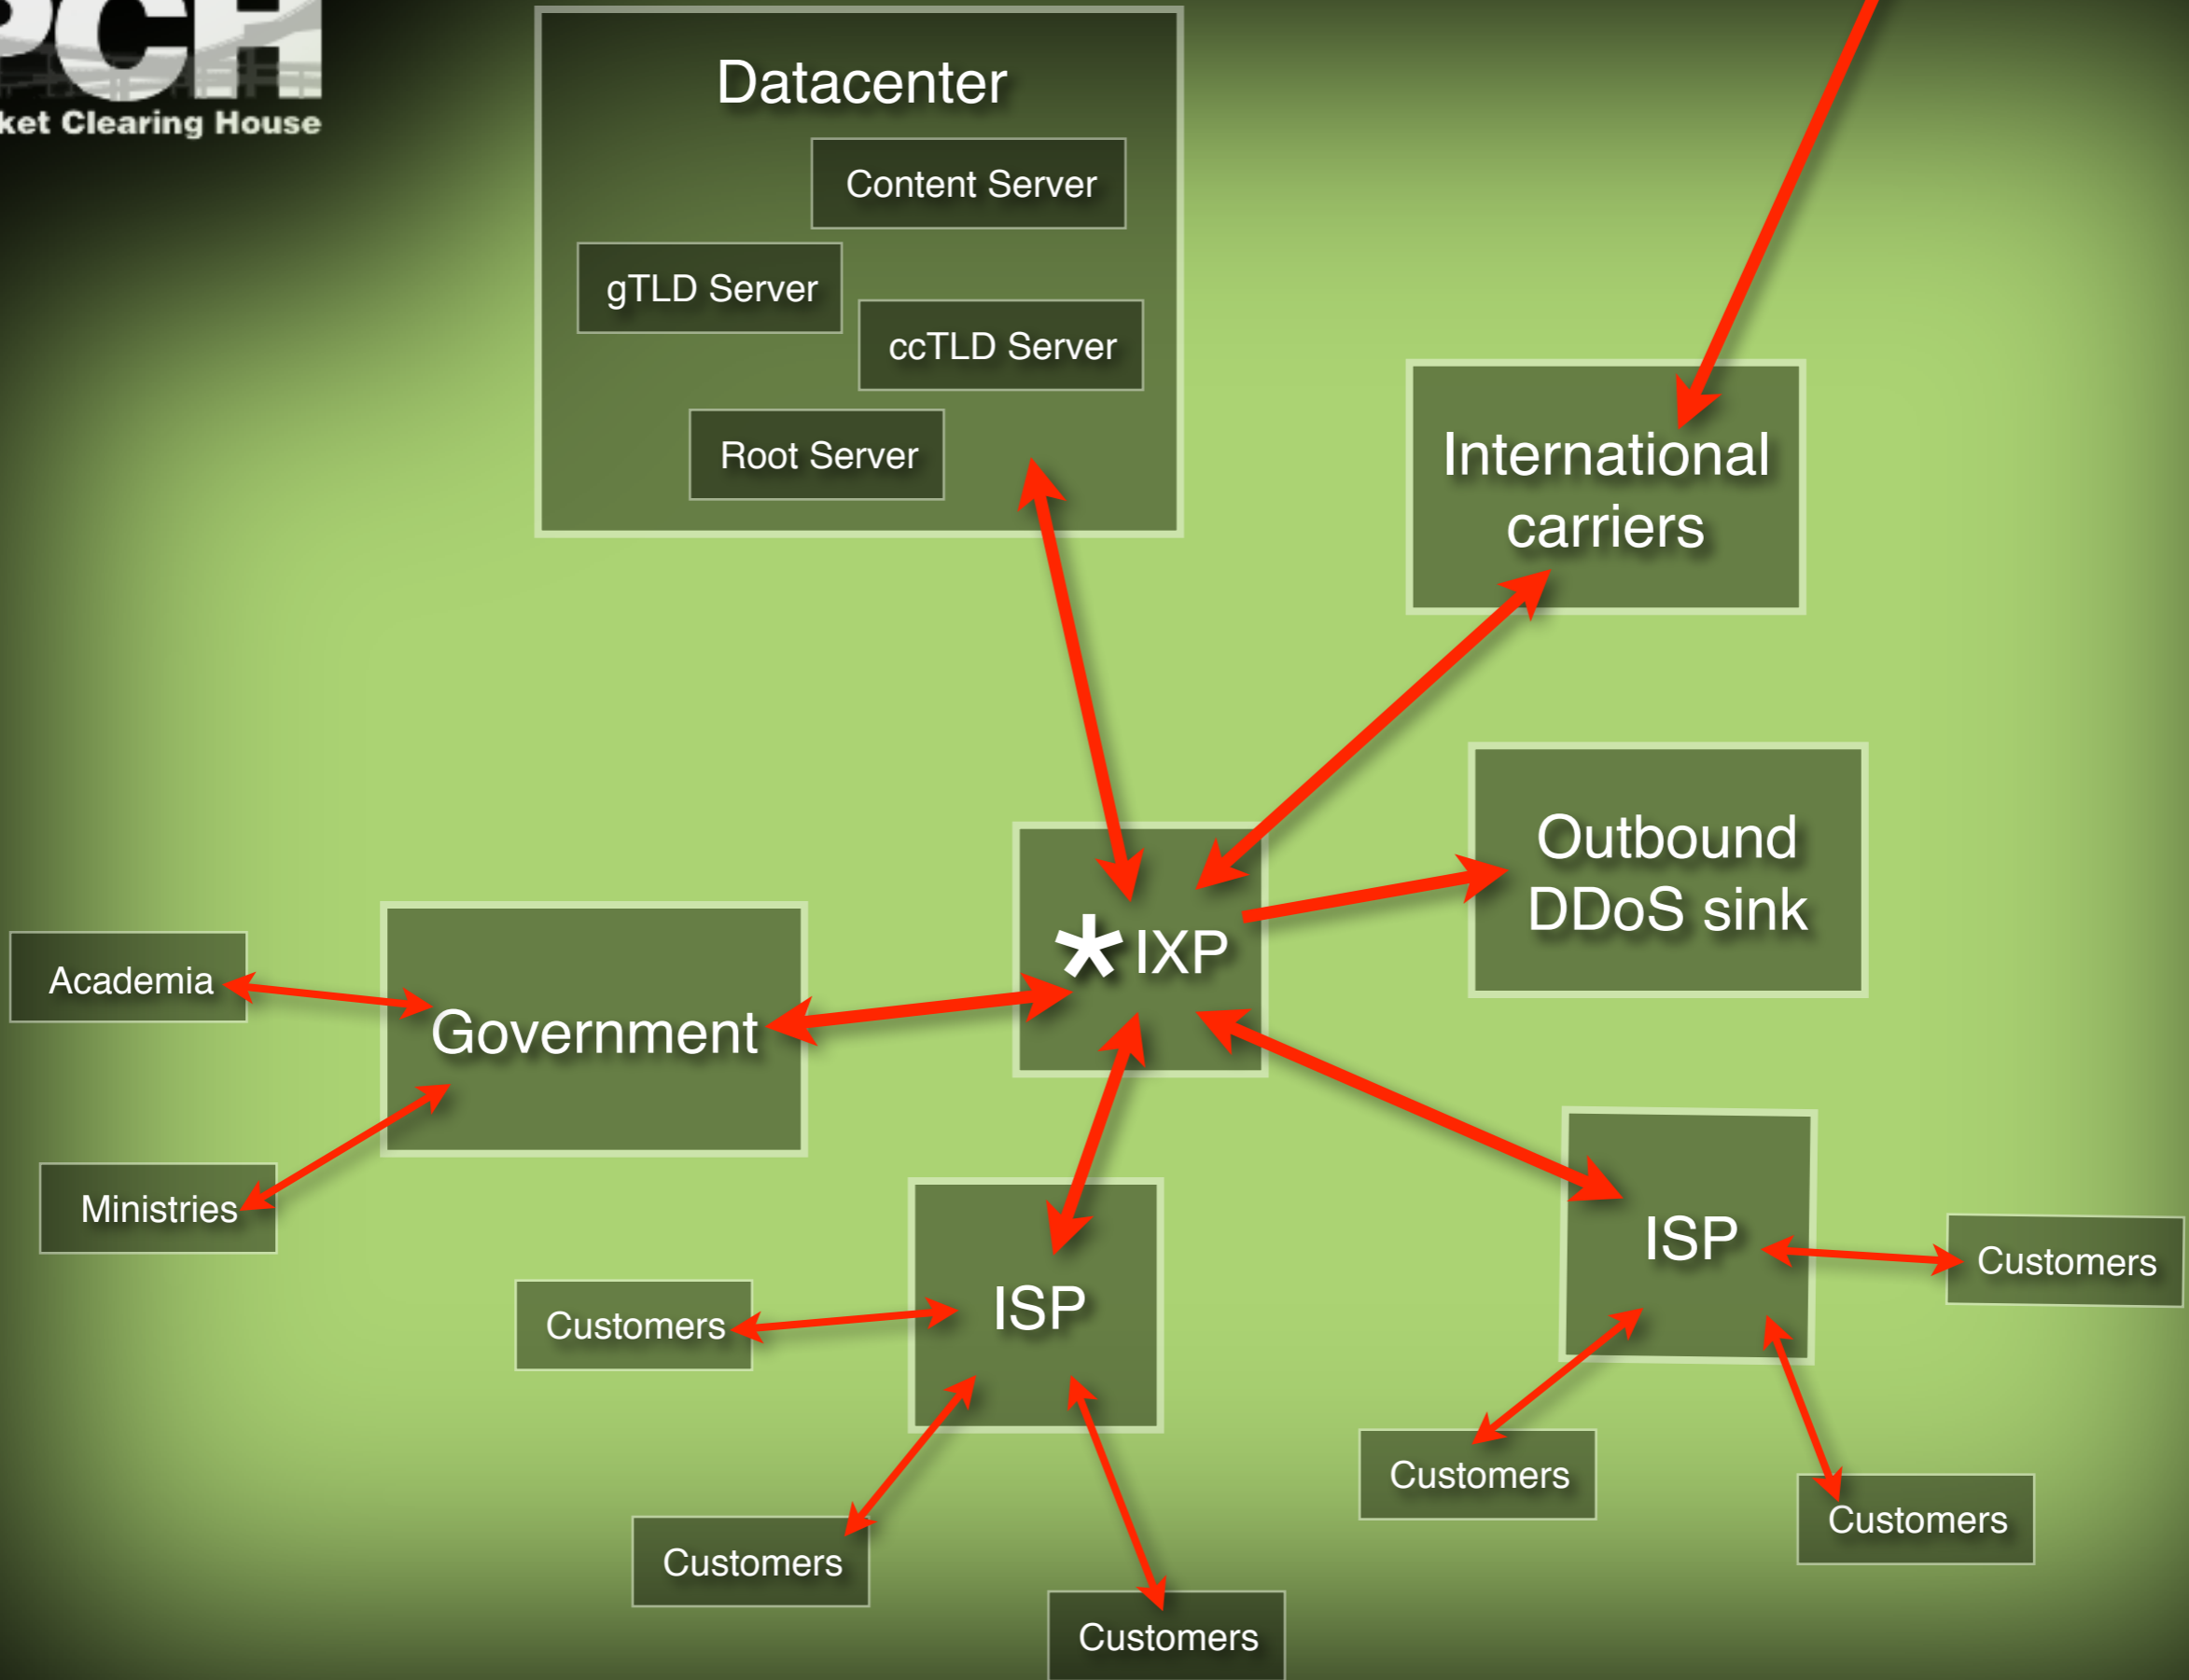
PCH
ket Clearing House

Datacenter

Content Server

gTLD Server

ccTLD Server

Root Server

International carriers

Outbound DDoS sink

*IXP

Academia

Government

Ministries

ISP

Customers

ISP

Customers

Customers

Customers

Customers

Customers